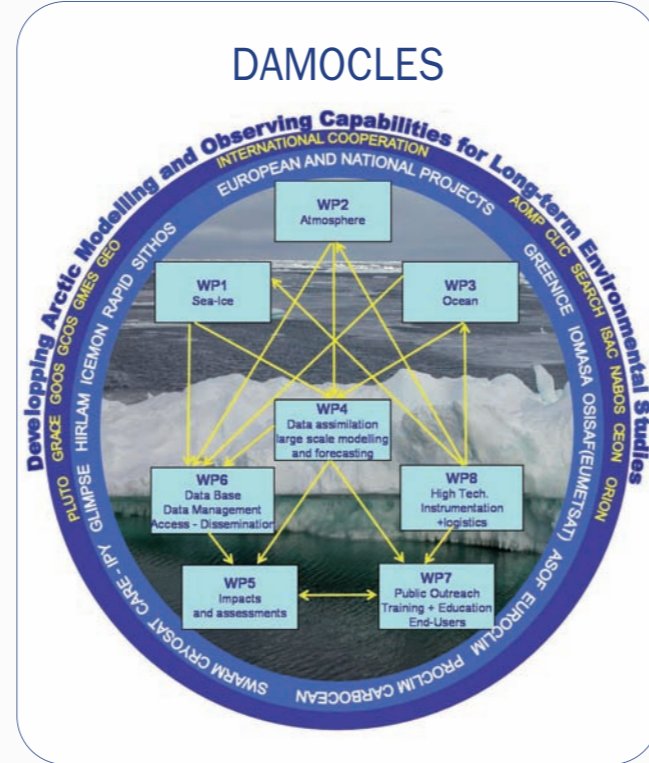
DAMOCLES

Developping Arctic Modelling and Observing Capabilities for Long-term Environmental Studies

INTERNATIONAL COOPERATION

PLUTO GRACE GOOS GCOS GMES GEO AOMP CLIC SEARCH ISAC NABOS CEON ORION

EUROPEAN AND NATIONAL PROJECTS

GLIMPSE HIRLAM ICEMON RAPID SITHOS GREENICE IOMASA OSISAF(EUMETSAT) ASOF EUROCLIM PROCLIM CARBOCEAN SWARM CRYOSAT CARE - IPY

WP2
Atmosphere

WP1
Sea-Ice

WP3
Ocean

WP4
Data assimilation large scale modelling and forecasting

WP6
Data Base
Data Management
Access - Dissemination

WP8
High Tech.
Instrumentation
+logistics

WP5
Impacts
and assessments

WP7
Public Outreach
Training + Education
End-Users